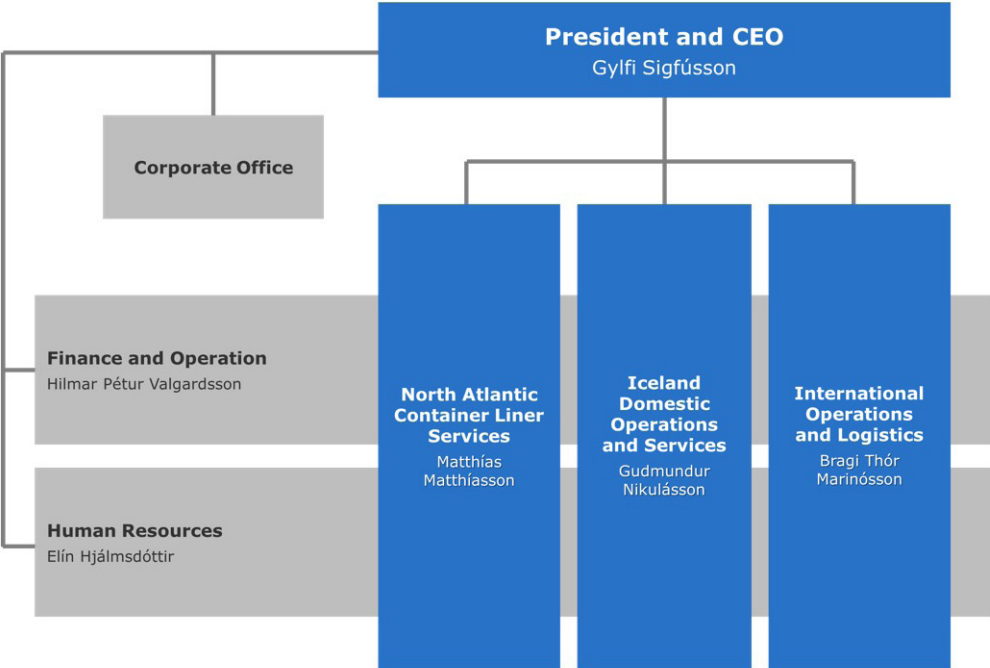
President and CEO
Gylfi Sigfússon

Corporate Office

Finance and Operation
Hilmar Pétur Valgardsson

Human Resources
Elín Hjálmsdóttir

North Atlantic Container Liner Services
Matthías Matthíasson

Iceland Domestic Operations and Services
Gudmundur Nikulásson

International Operations and Logistics
Bragi Thór Marinósson